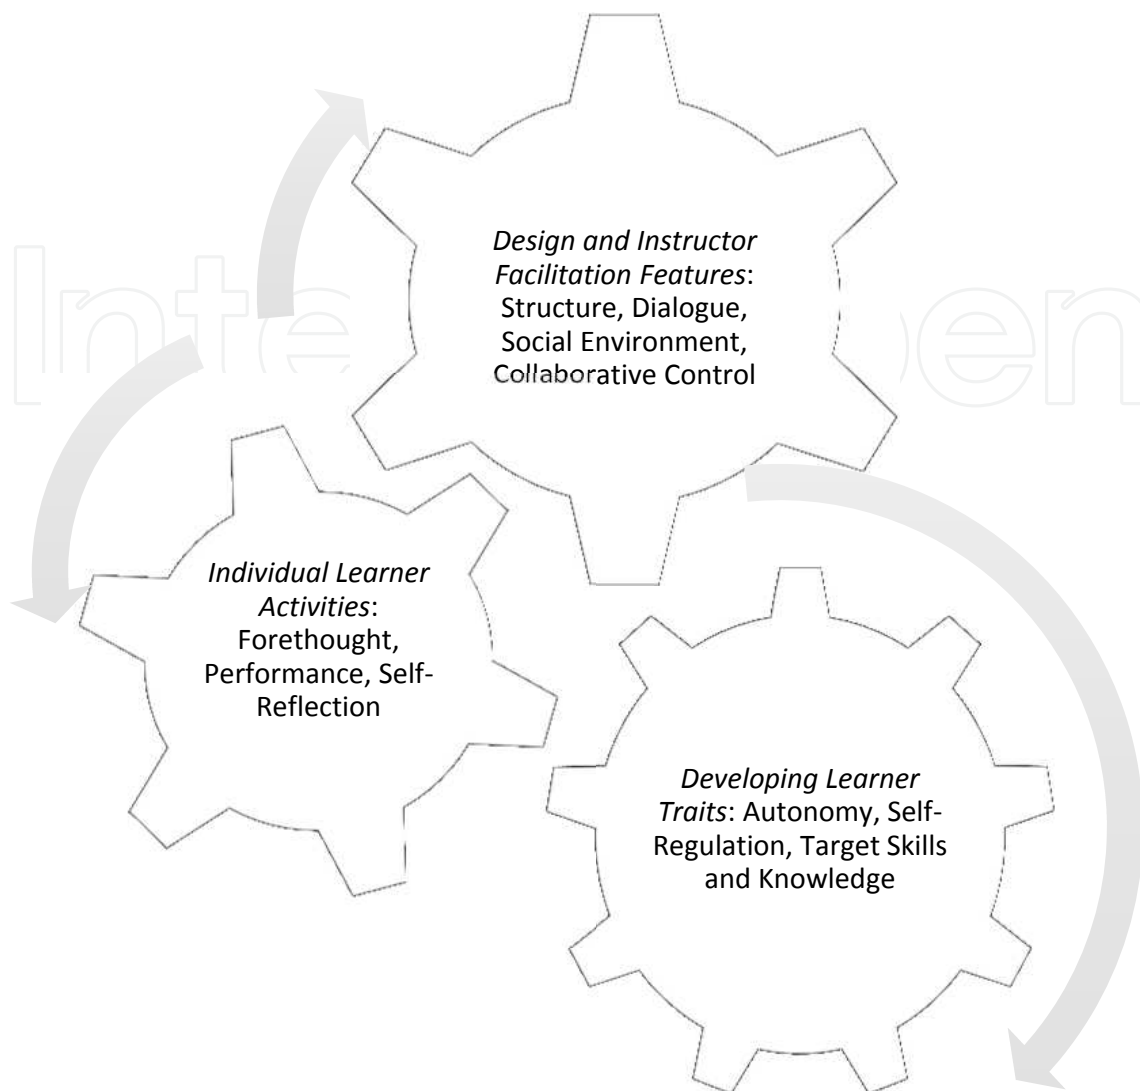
IntechOpen

*Design and Instructor Facilitation Features*: Structure, Dialogue, Social Environment, Collaborative Control

*Individual Learner Activities*: Forethought, Performance, Self-Reflection

*Developing Learner Traits*: Autonomy, Self-Regulation, Target Skills and Knowledge